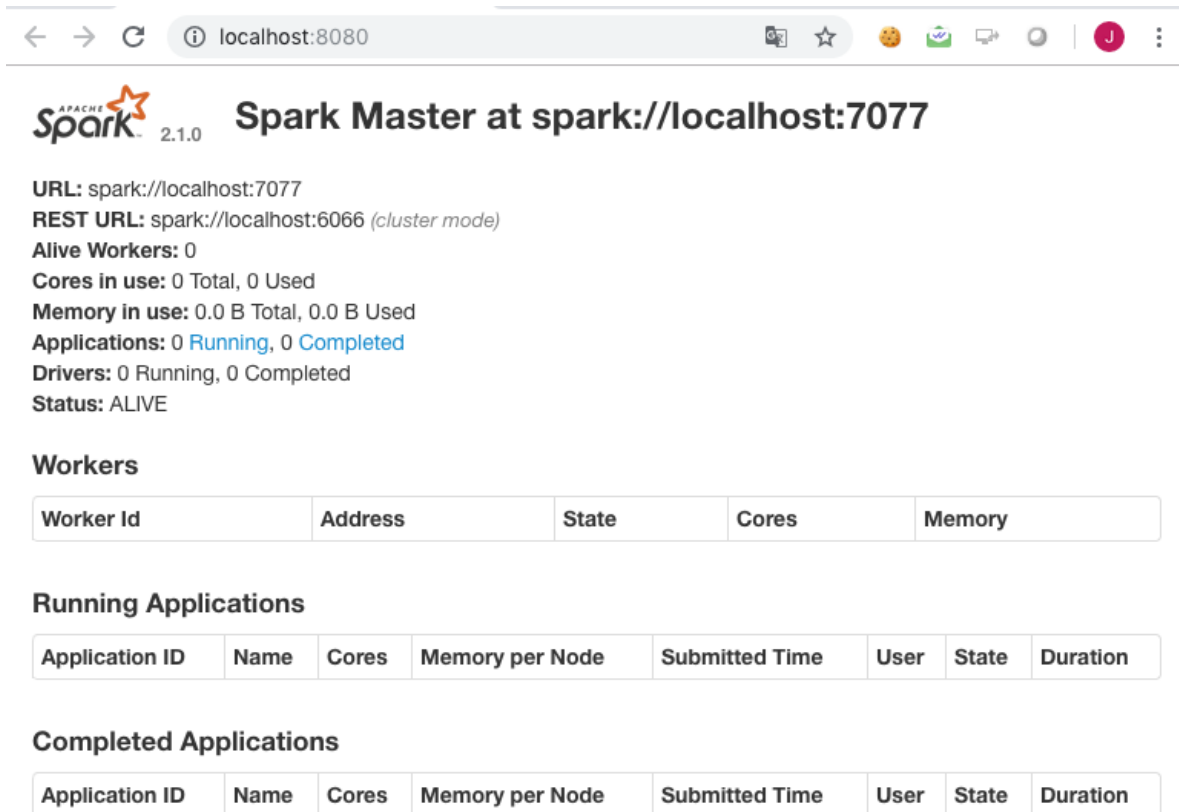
localhost:8080

J

APACHE Spark 2.1.0

Spark Master at spark://localhost:7077

URL: spark://localhost:7077
REST URL: spark://localhost:6066 (cluster mode)
Alive Workers: 0
Cores in use: 0 Total, 0 Used
Memory in use: 0.0 B Total, 0.0 B Used
Applications: 0 Running, 0 Completed
Drivers: 0 Running, 0 Completed
Status: ALIVE

Workers

| Worker Id | Address | State | Cores | Memory |
|---|---|---|---|---|

Running Applications

| Application ID | Name | Cores | Memory per Node | Submitted Time | User | State | Duration |
|---|---|---|---|---|---|---|---|

Completed Applications

| Application ID | Name | Cores | Memory per Node | Submitted Time | User | State | Duration |
|---|---|---|---|---|---|---|---|